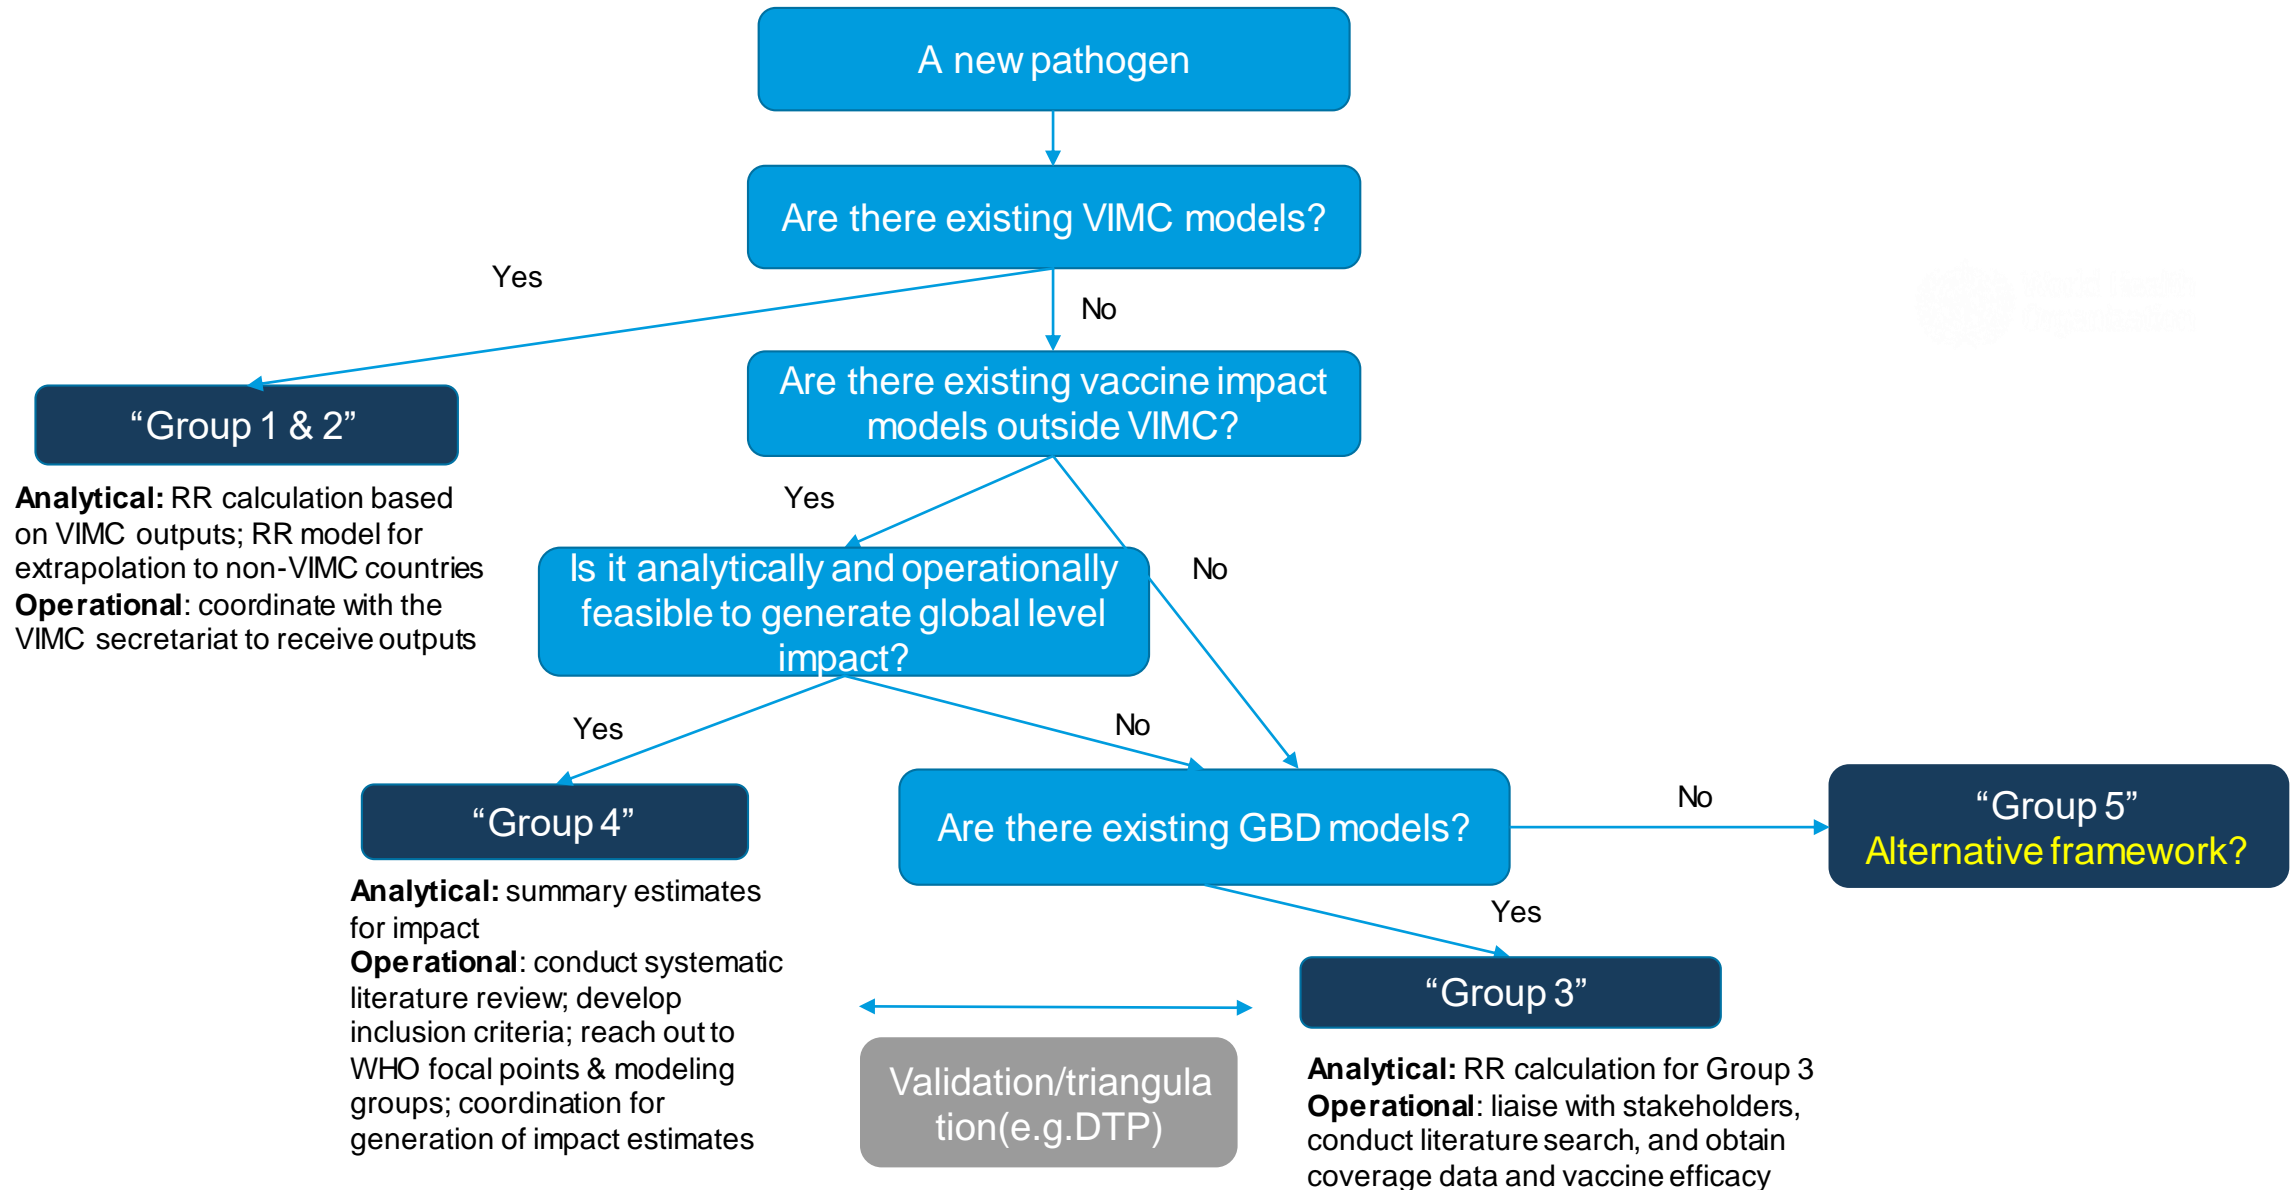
A new pathogen

Are there existing VIMC models?

Yes

No

"Group 1 & 2"

**Analytical:** RR calculation based on VIMC outputs; RR model for extrapolation to non-VIMC countries
**Operational**: coordinate with the VIMC secretariat to receive outputs

Are there existing vaccine impact models outside VIMC?

Yes

No

Is it analytically and operationally feasible to generate global level impact?

Yes

No

"Group 4"

**Analytical:** summary estimates for impact
**Operational**: conduct systematic literature review; develop inclusion criteria; reach out to WHO focal points & modeling groups; coordination for generation of impact estimates

Are there existing GBD models?

No

"Group 5"
Alternative framework?

Yes

"Group 3"

Validation/triangulation(e.g.DTP)

**Analytical:** RR calculation for Group 3
**Operational**: liaise with stakeholders, conduct literature search, and obtain coverage data and vaccine efficacy